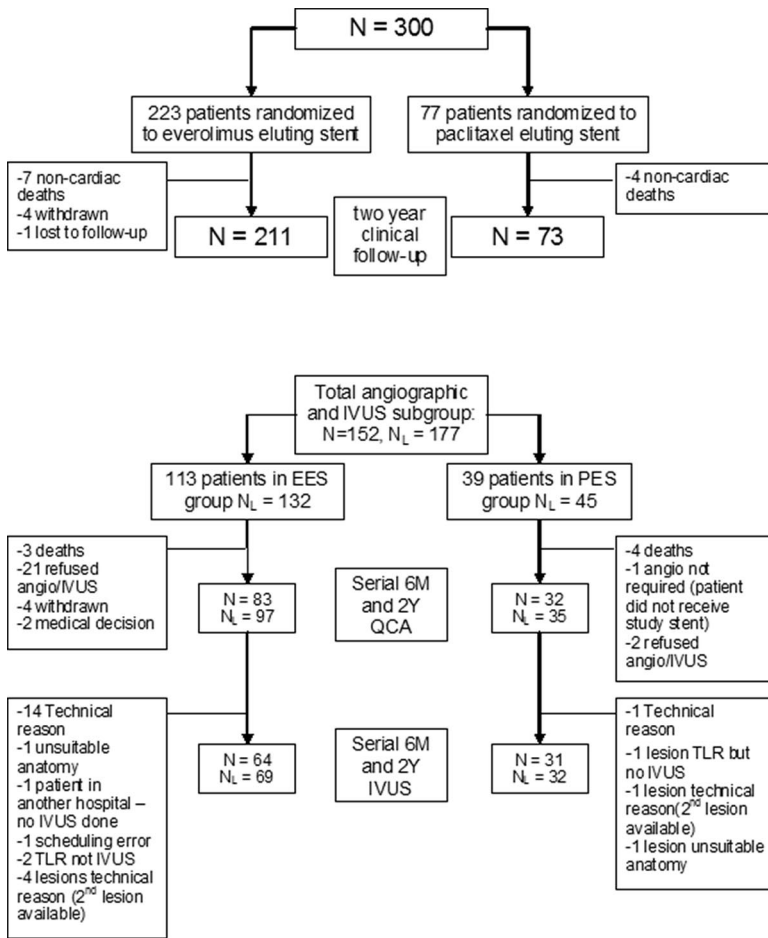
N = 300

223 patients randomized to everolimus eluting stent

77 patients randomized to paclitaxel eluting stent

-7 non-cardiac deaths
-4 withdrawn
-1 lost to follow-up

-4 non-cardiac deaths

N = 211

two year clinical follow-up

N = 73

Total angiographic and IVUS subgroup: N=152, $N_L$ = 177

113 patients in EES group $N_L$ = 132

39 patients in PES group $N_L$ = 45

-3 deaths
-21 refused angio/IVUS
-4 withdrawn
-2 medical decision

N = 83
$N_L$ = 97

Serial 6M and 2Y QCA

N = 32
$N_L$ = 35

-4 deaths
-1 angio not required (patient did not receive study stent)
-2 refused angio/IVUS

-14 Technical reason
-1 unsuitable anatomy
-1 patient in another hospital – no IVUS done
-1 scheduling error
-2 TLR not IVUS
-4 lesions technical reason (2$^{nd}$ lesion available)

N = 64
$N_L$ = 69

Serial 6M and 2Y IVUS

N = 31
$N_L$ = 32

-1 Technical reason
-1 lesion TLR but no IVUS
-1 lesion technical reason(2$^{nd}$ lesion available)
-1 lesion unsuitable anatomy